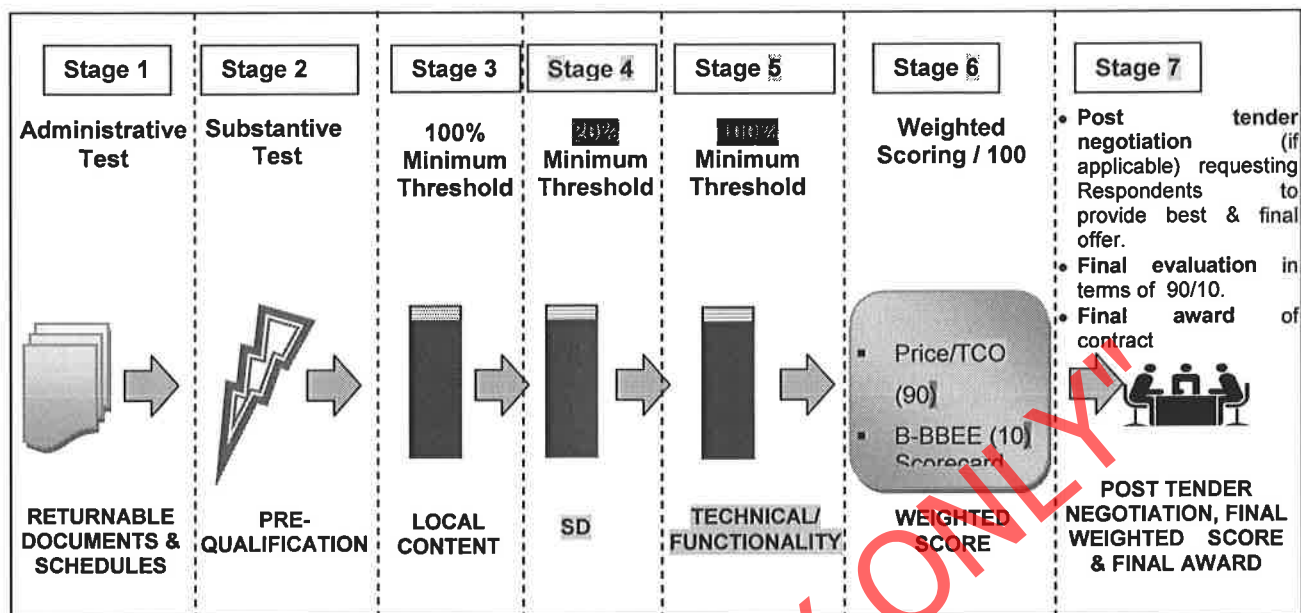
Stage 1
Administrative Test

Stage 2
Substantive Test

Stage 3
100% Minimum Threshold

Stage 4
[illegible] Minimum Threshold

Stage 5
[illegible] Minimum Threshold

Stage 6
Weighted Scoring / 100

Stage 7
• Post tender negotiation (if applicable) requesting Respondents to provide best & final offer.
• Final evaluation in terms of 90/10.
• Final award of contract

• Price/TCO (90)
• B-BBEE (10) Scorecard

RETURNABLE DOCUMENTS & SCHEDULES

PRE-QUALIFICATION

LOCAL CONTENT

SD

TECHNICAL/ FUNCTIONALITY

WEIGHTED SCORE

POST TENDER NEGOTIATION, FINAL WEIGHTED SCORE & FINAL AWARD

"ONLY"